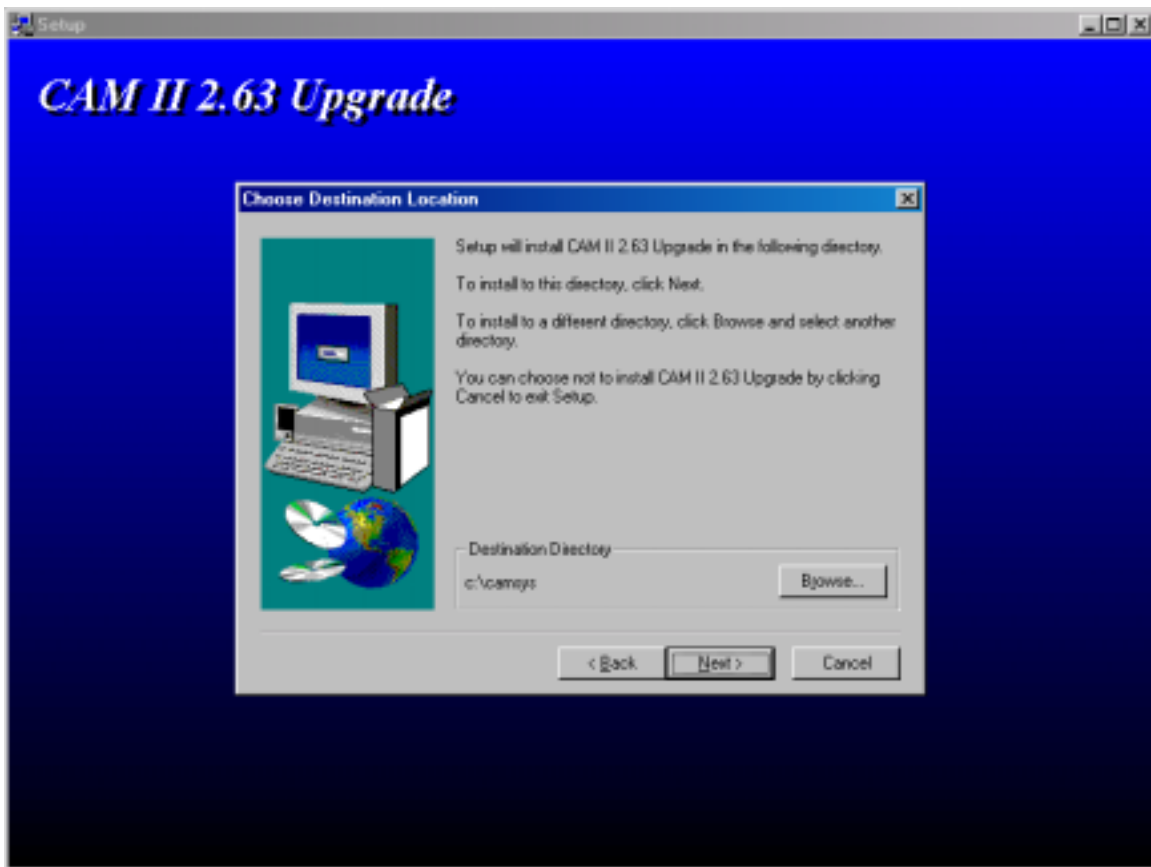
Setup

CAM II 2.63 Upgrade

Choose Destination Location

Setup will install CAM II 2.63 Upgrade in the following directory.

To install to this directory, click Next.

To install to a different directory, click Browse and select another directory.

You can choose not to install CAM II 2.63 Upgrade by clicking Cancel to exit Setup.

Destination Directory

c:\camsys

Browse...

< Back

Next >

Cancel